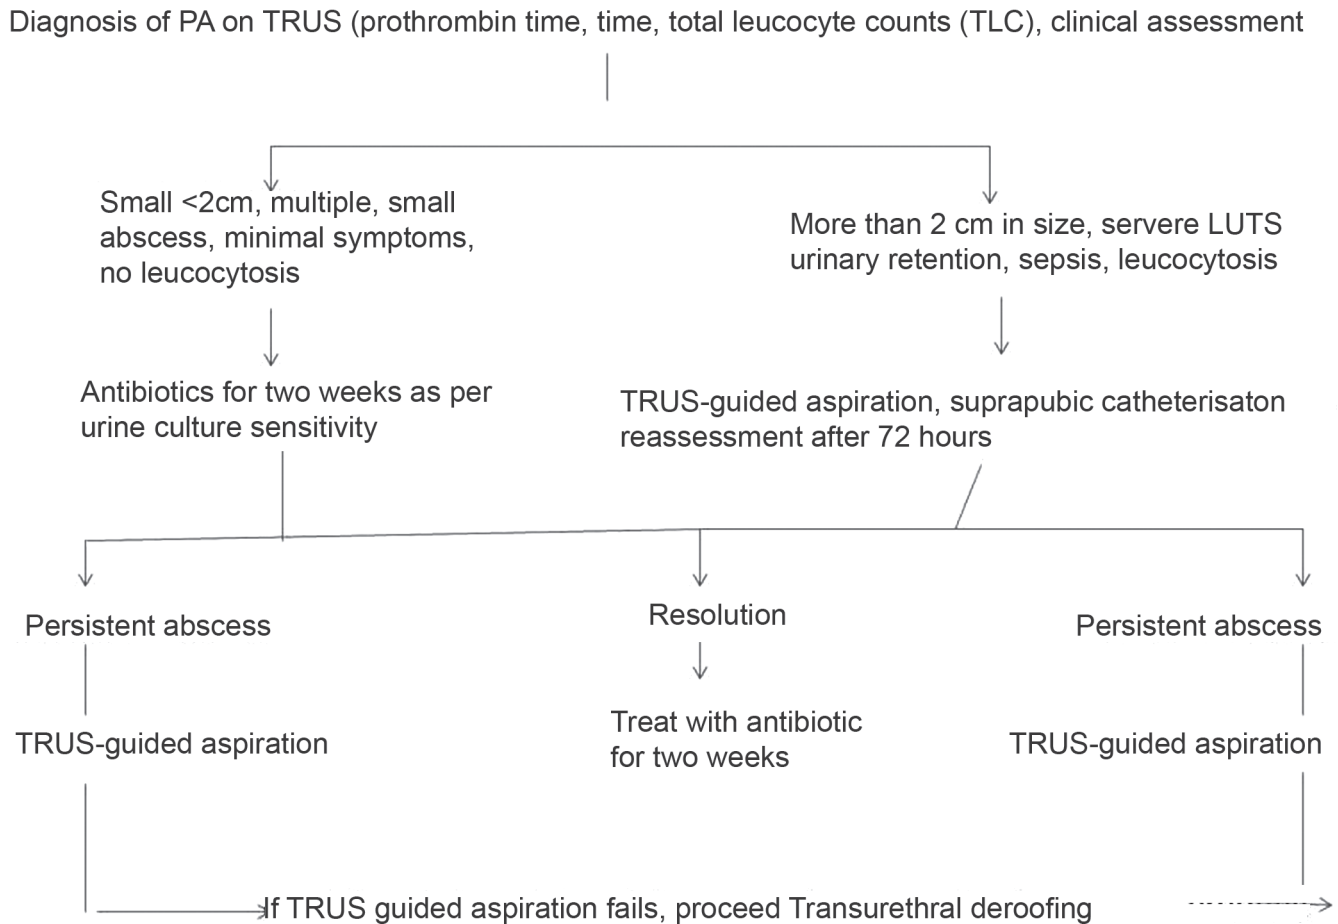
Diagnosis of PA on TRUS (prothrombin time, time, total leucocyte counts (TLC), clinical assessment

Small <2cm, multiple, small abscess, minimal symptoms, no leucocytosis

More than 2 cm in size, servere LUTS urinary retention, sepsis, leucocytosis

Antibiotics for two weeks as per urine culture sensitivity

TRUS-guided aspiration, suprapubic catheterisaton reassessment after 72 hours

Persistent abscess

Resolution

Persistent abscess

TRUS-guided aspiration

Treat with antibiotic for two weeks

TRUS-guided aspiration

If TRUS guided aspiration fails, proceed Transurethral deroofing